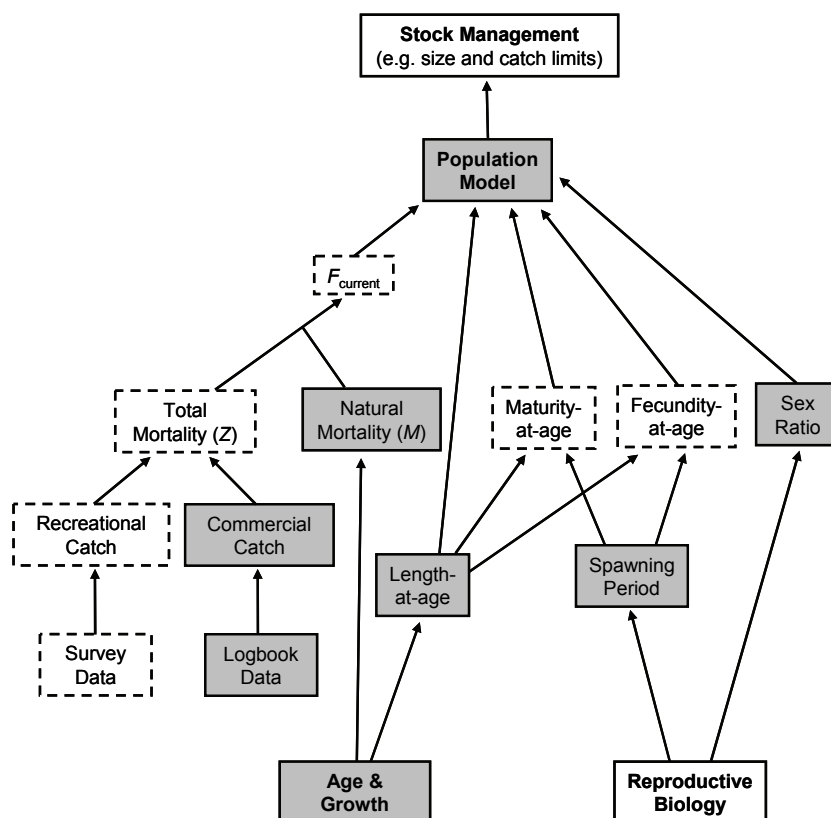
Stock Management
(e.g. size and catch limits)

Population Model

$F_{\text{current}}$

Total Mortality ($Z$)

Natural Mortality ($M$)

Maturity-at-age

Fecundity-at-age

Sex Ratio

Recreational Catch

Commercial Catch

Length-at-age

Spawning Period

Survey Data

Logbook Data

Age & Growth

Reproductive Biology